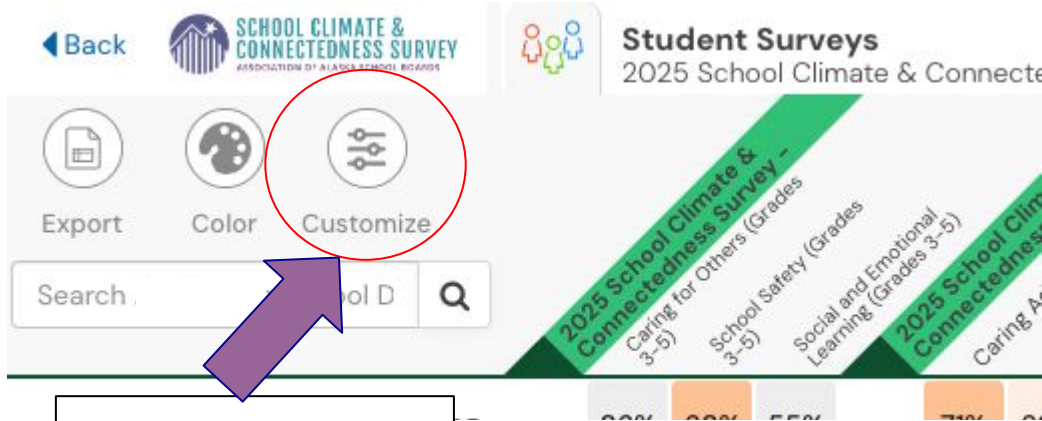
Back

SCHOOL CLIMATE & CONNECTEDNESS SURVEY
ASSOCIATION OF ALASKA SCHOOL BOARDS

Student Surveys
2025 School Climate & Connecte

Export
Color
Customize

Search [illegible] ol D

2025 School Climate & Connectedness Survey -
Caring for Others (Grades 3-5)
School Safety (Grades 3-5)
Social and Emotional Learning (Grades 3-5)
2025 School Cli
Connectedness
Caring A